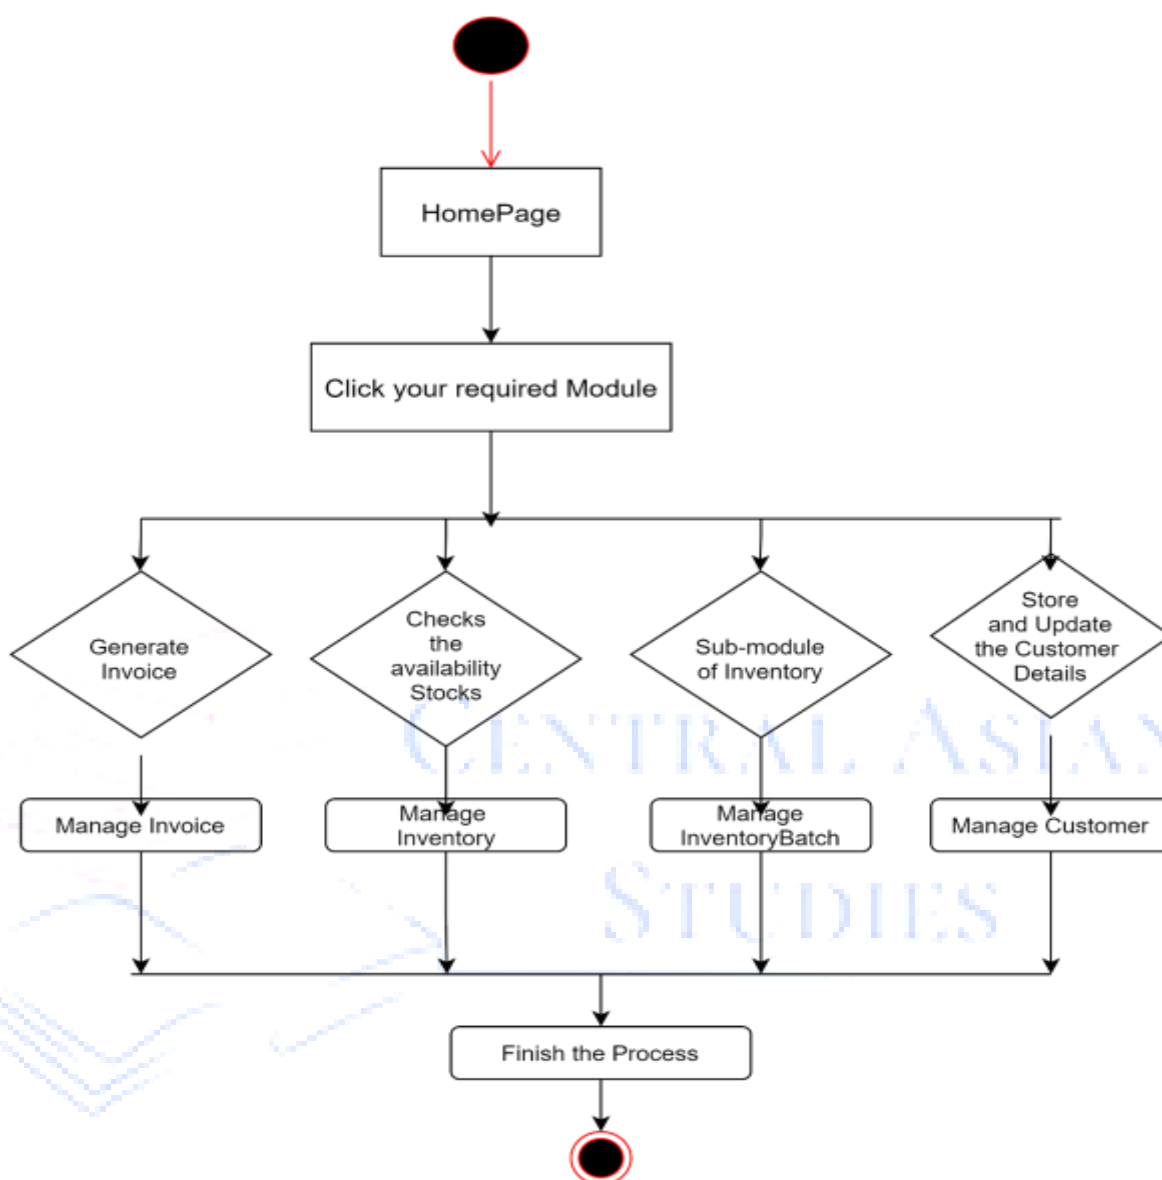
HomePage

Click your required Module

Generate Invoice

Checks the availability Stocks

Sub-module of Inventory

Store and Update the Customer Details

CENTRAL ASIAN STUDIES

Manage Invoice

Manage Inventory

Manage InventoryBatch

Manage Customer

Finish the Process